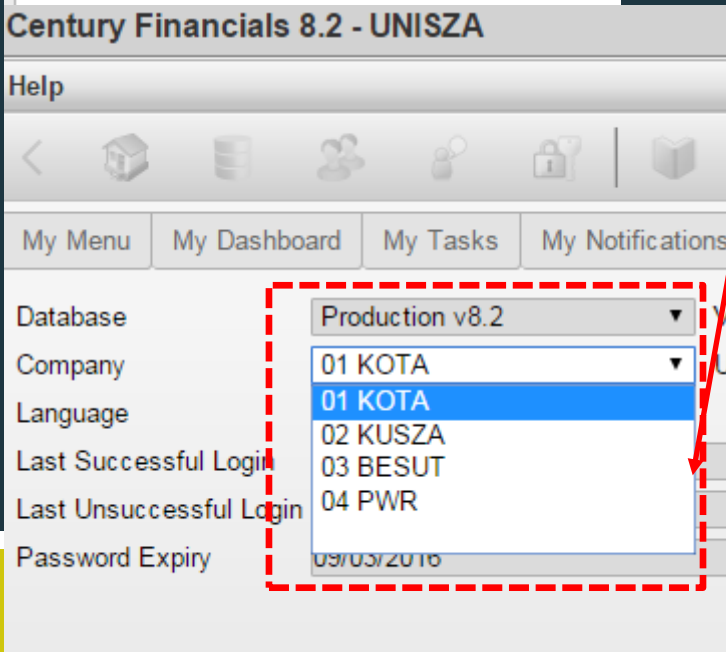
Century Financials 8.2 - UNISZA

Help

My Menu | My Dashboard | My Tasks | My Notifications

Database | Production v8.2

Company | 01 KOTA

Language

Last Successful Login

Last Unsuccessful Login

Password Expiry | 09/03/2016

01 KOTA
02 KUSZA
03 BESUT
04 PWR